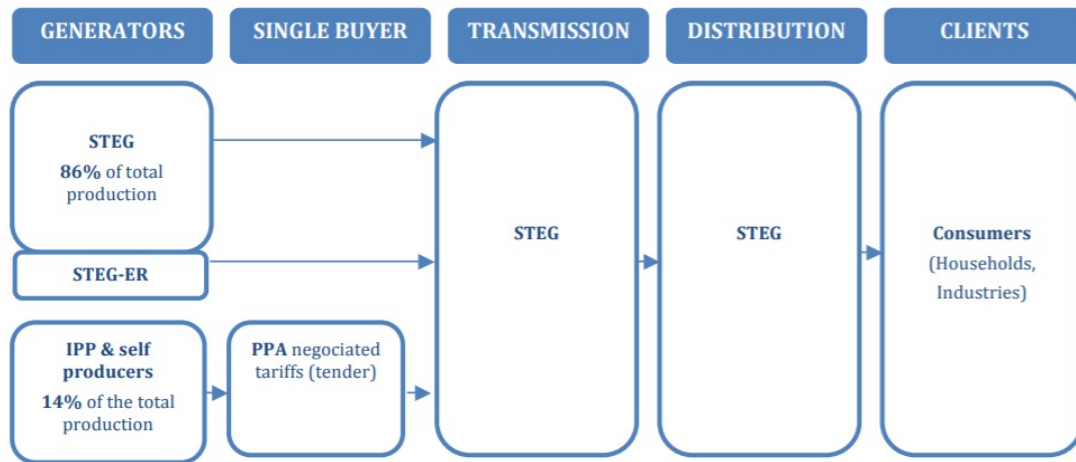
GENERATORS

SINGLE BUYER

TRANSMISSION

DISTRIBUTION

CLIENTS

STEG
86% of total production

STEG-ER

IPP & self producers
14% of the total production

PPA negociated tariffs (tender)

STEG

STEG

Consumers
(Households, Industries)